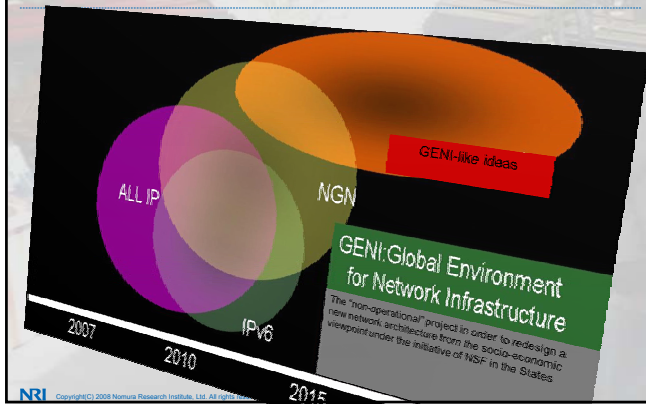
GENI-like ideas

ALL IP

NGN

IPv6

GENI:Global Environment for Network Infrastructure

The "non-operational" project in order to redesign a new network architecture from the socio-economic viewpoint under the initiative of NSF in the States

2007

2010

2015

NRI Copyright(C) 2008 Nomura Research Institute, Ltd. All rights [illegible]